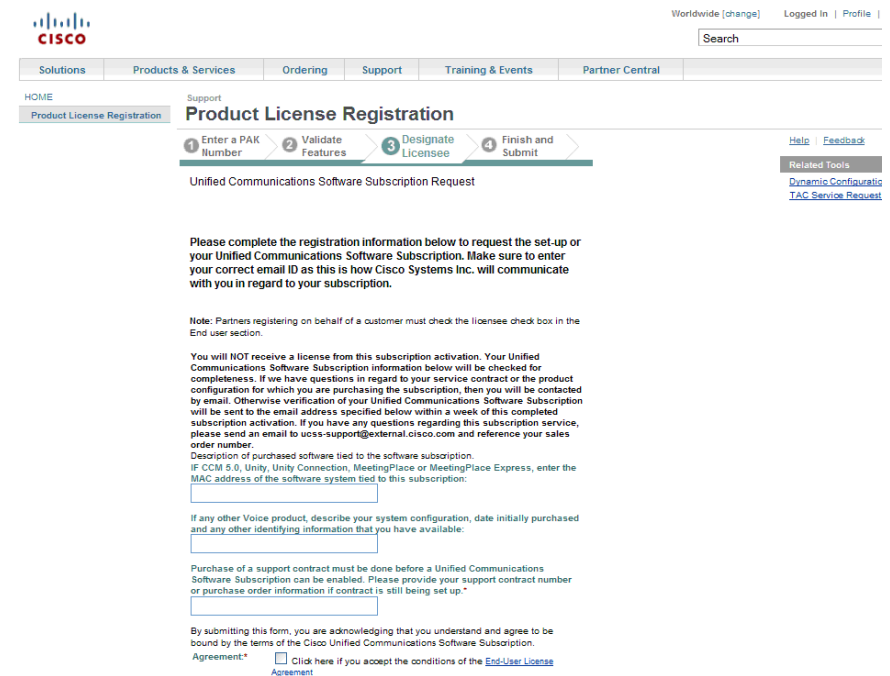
CISCO

Worldwide [change] Logged In | Profile |

Search

Solutions | Products & Services | Ordering | Support | Training & Events | Partner Central

HOME

Product License Registration

Support

Product License Registration

1 Enter a PAK Number
2 Validate Features
3 Designate Licensee
4 Finish and Submit

Help | Feedback

Related Tools

Dynamic Configuratio

TAC Service Request

Unified Communications Software Subscription Request

Please complete the registration information below to request the set-up or your Unified Communications Software Subscription. Make sure to enter your correct email ID as this is how Cisco Systems Inc. will communicate with you in regard to your subscription.

Note: Partners registering on behalf of a customer must check the licensee check box in the End user section.

You will NOT receive a license from this subscription activation. Your Unified Communications Software Subscription information below will be checked for completeness. If we have questions in regard to your service contract or the product configuration for which you are purchasing the subscription, then you will be contacted by email. Otherwise verification of your Unified Communications Software Subscription will be sent to the email address specified below within a week of this completed subscription activation. If you have any questions regarding this subscription service, please send an email to ucss-support@external.cisco.com and reference your sales order number.

Description of purchased software tied to the software subscription.

IF CCM 5.0, Unity, Unity Connection, MeetingPlace or MeetingPlace Express, enter the MAC address of the software system tied to this subscription:

If any other Voice product, describe your system configuration, date initially purchased and any other identifying information that you have available:

Purchase of a support contract must be done before a Unified Communications Software Subscription can be enabled. Please provide your support contract number or purchase order information if contract is still being set up.*

By submitting this form, you are acknowledging that you understand and agree to be bound by the terms of the Cisco Unified Communications Software Subscription.

Agreement:* Click here if you accept the conditions of the End-User License Agreement